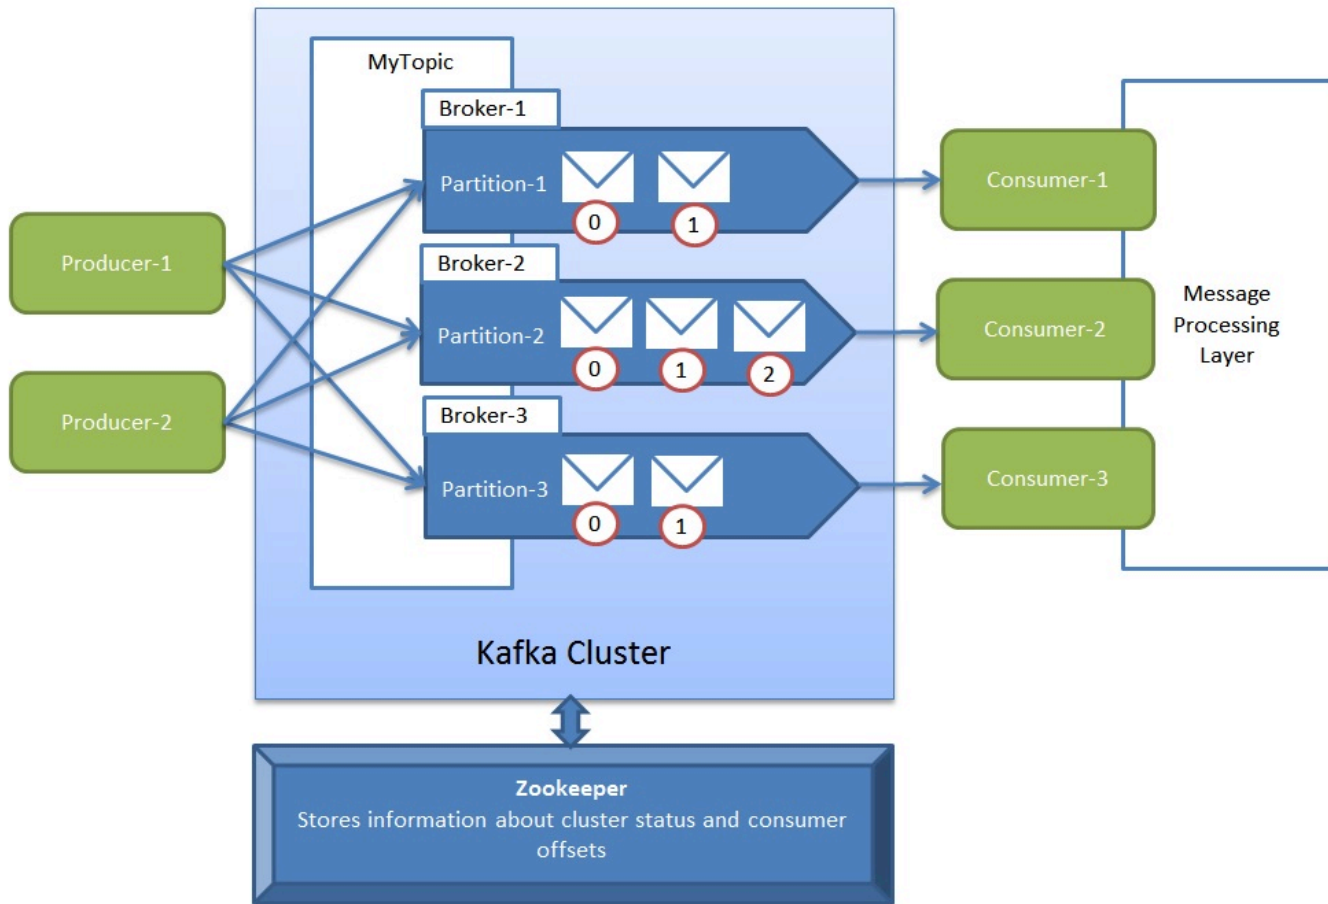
MyTopic

Broker-1

Partition-1
0
1

Broker-2

Partition-2
0
1
2

Broker-3

Partition-3
0
1

Producer-1

Producer-2

Consumer-1

Consumer-2

Consumer-3

Message Processing Layer

Kafka Cluster

**Zookeeper**
Stores information about cluster status and consumer offsets